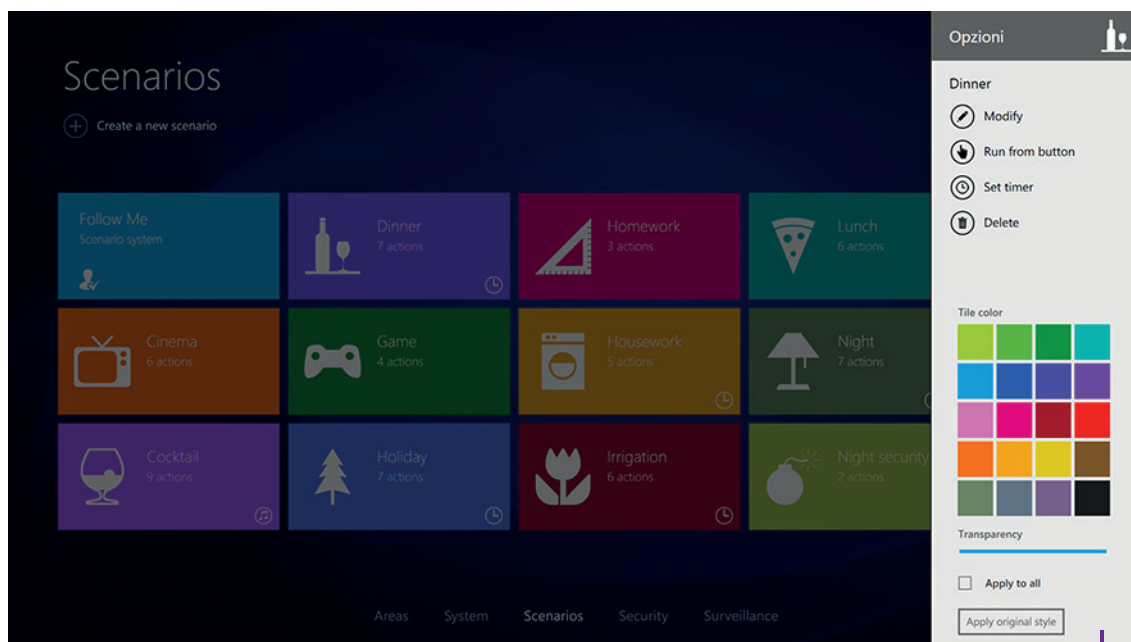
Scenarios

Create a new scenario

Follow Me
Scenario system

Dinner
7 actions

Homework
3 actions

Lunch
6 actions

Cinema
6 actions

Game
4 actions

Housework
5 actions

Night
7 actions

Cocktail
9 actions

Holiday
7 actions

Irrigation
6 actions

Night security
2 actions

Areas System Scenarios Security Surveillance

Opzioni

Dinner

Modify

Run from button

Set timer

Delete

Tile color

Transparency

Apply to all

Apply original style